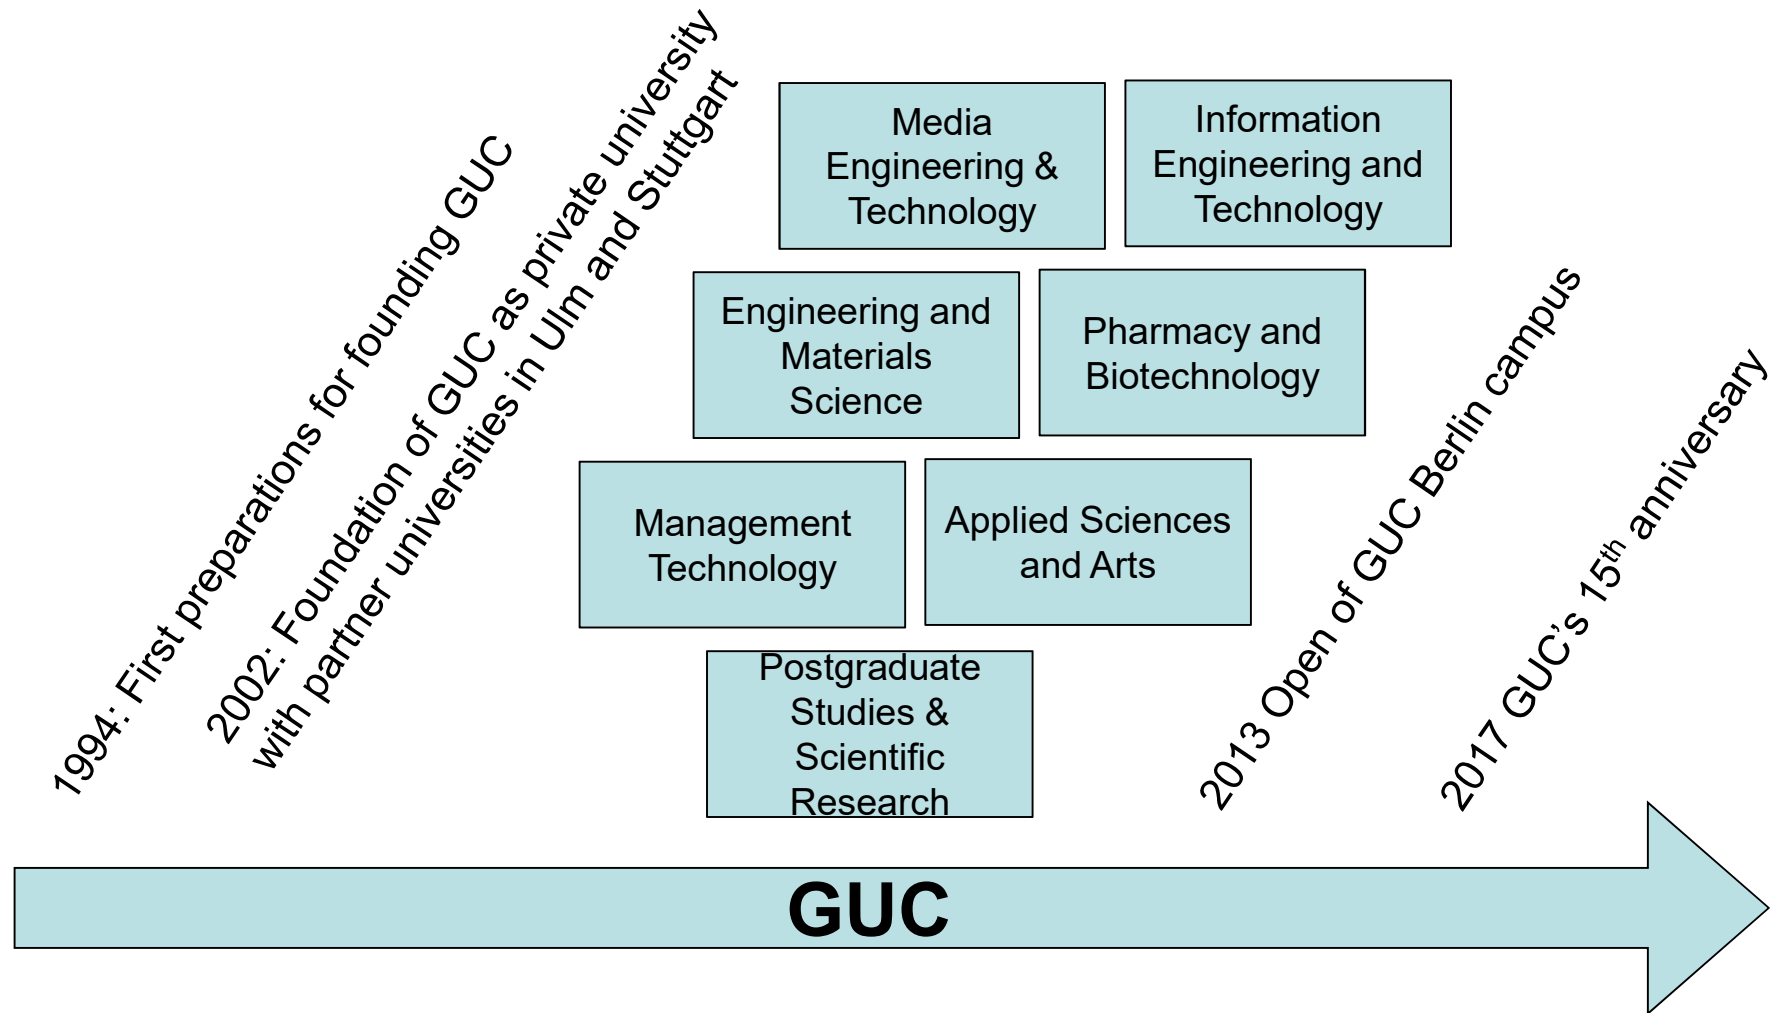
1994: First preparations for founding GUC

2002: Foundation of GUC as private university with partner universities in Ulm and Stuttgart

Media Engineering & Technology

Information Engineering and Technology

Engineering and Materials Science

Pharmacy and Biotechnology

Management Technology

Applied Sciences and Arts

Postgraduate Studies & Scientific Research

2013 Open of GUC Berlin campus

2017 GUC's $15^{th}$ anniversary

GUC